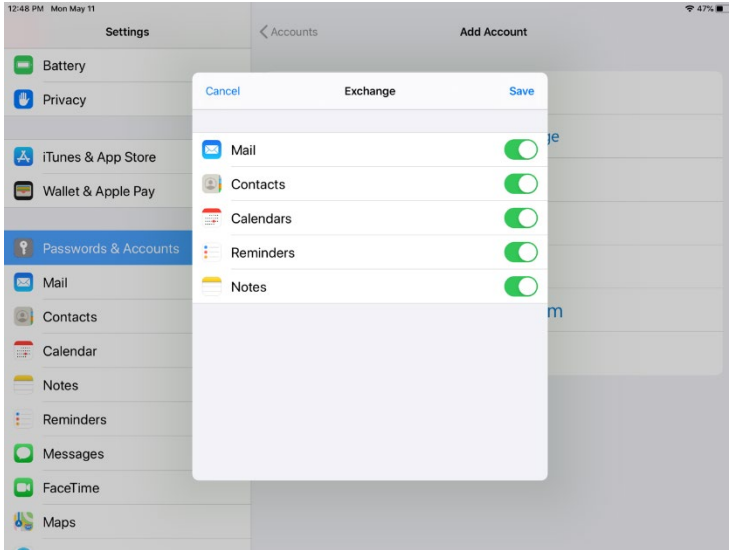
12:48 PM Mon May 11

47%

Settings

Battery

Privacy

iTunes & App Store

Wallet & Apple Pay

Passwords & Accounts

Mail

Contacts

Calendar

Notes

Reminders

Messages

FaceTime

Maps

Accounts

Add Account

ge

m

Cancel

Exchange

Save

Mail

Contacts

Calendars

Reminders

Notes